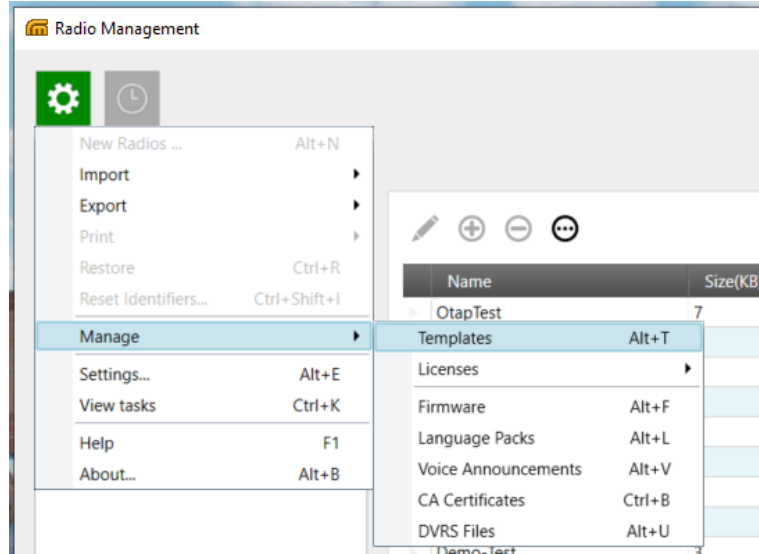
Radio Management

New Radios ... Alt+N
Import
Export
Print
Restore Ctrl+R
Reset Identifiers... Ctrl+Shift+I
Manage
Settings... Alt+E
View tasks Ctrl+K
Help F1
About... Alt+B

Templates Alt+T
Licenses
Firmware Alt+F
Language Packs Alt+L
Voice Announcements Alt+V
CA Certificates Ctrl+B
DVRS Files Alt+U

| Name | Size(KB |
|---|---|
| OtapTest | 7 |
| Demo-Test | 3 |